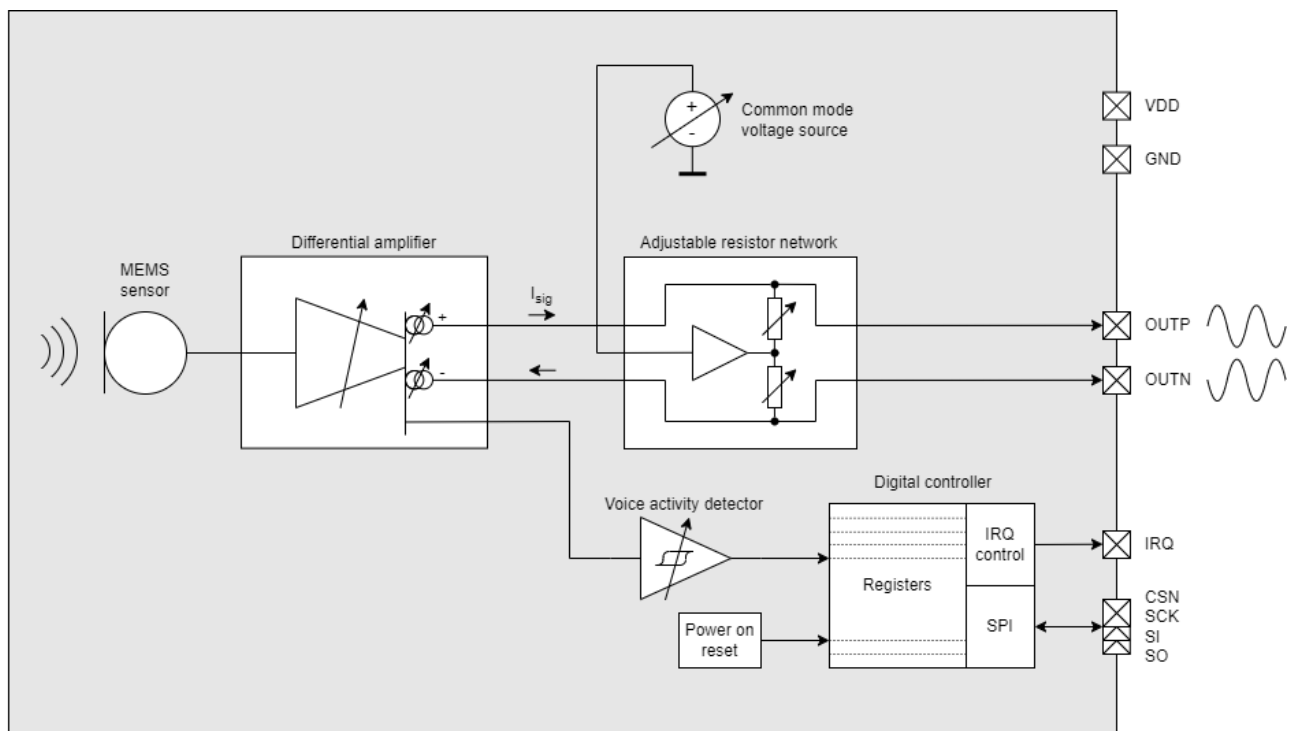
Common mode voltage source

+
-

VDD

GND

MEMS sensor

Differential amplifier

Adjustable resistor network

$I_{sig}$

+
-

OUTP

OUTN

Voice activity detector

Digital controller

Registers

IRQ control

SPI

IRQ

CSN
SCK
SI
SO

Power on reset